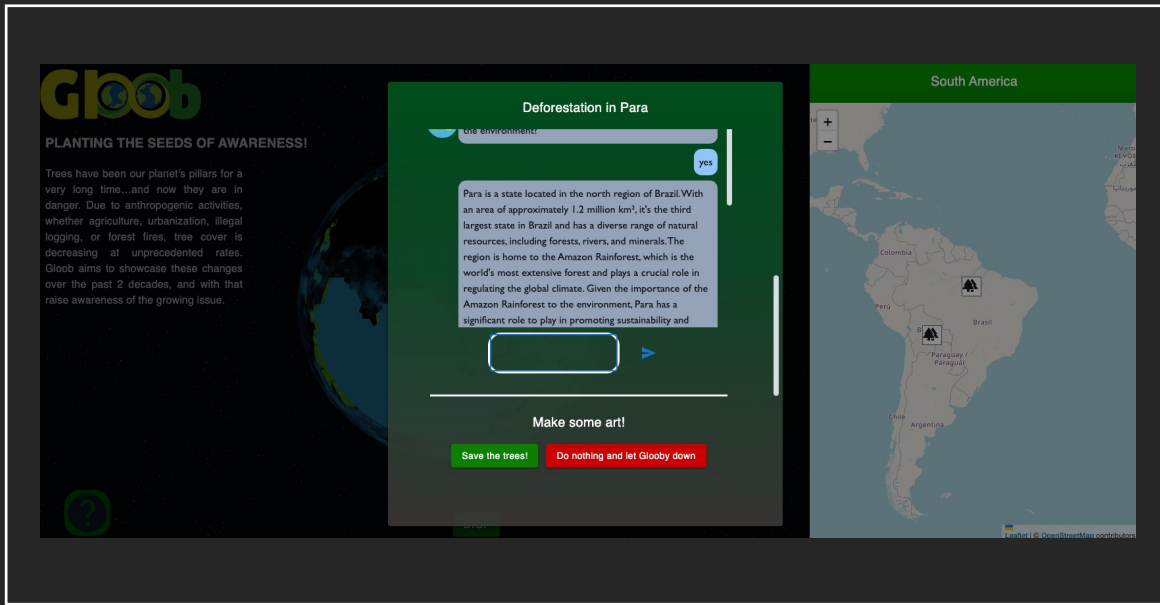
Gloob

PLANTING THE SEEDS OF AWARENESS!

Trees have been our planet's pillars for a very long time…and now they are in danger. Due to anthropogenic activities, whether agriculture, urbanization, illegal logging, or forest fires, tree cover is decreasing at unprecedented rates. Gloob aims to showcase these changes over the past 2 decades, and with that raise awareness of the growing issue.

?

Deforestation in Para

the environment?

yes

Para is a state located in the north region of Brazil. With an area of approximately 1.2 million km², it's the third largest state in Brazil and has a diverse range of natural resources, including forests, rivers, and minerals. The region is home to the Amazon Rainforest, which is the world's most extensive forest and plays a crucial role in regulating the global climate. Given the importance of the Amazon Rainforest to the environment, Para has a significant role to play in promoting sustainability and

Make some art!

Save the trees!

Do nothing and let Glooby down

South America

+

−

Colombia

Perú

Brasil

Paraguay / Paraguai

Chile

Argentina

Leaflet | © OpenStreetMap contributors